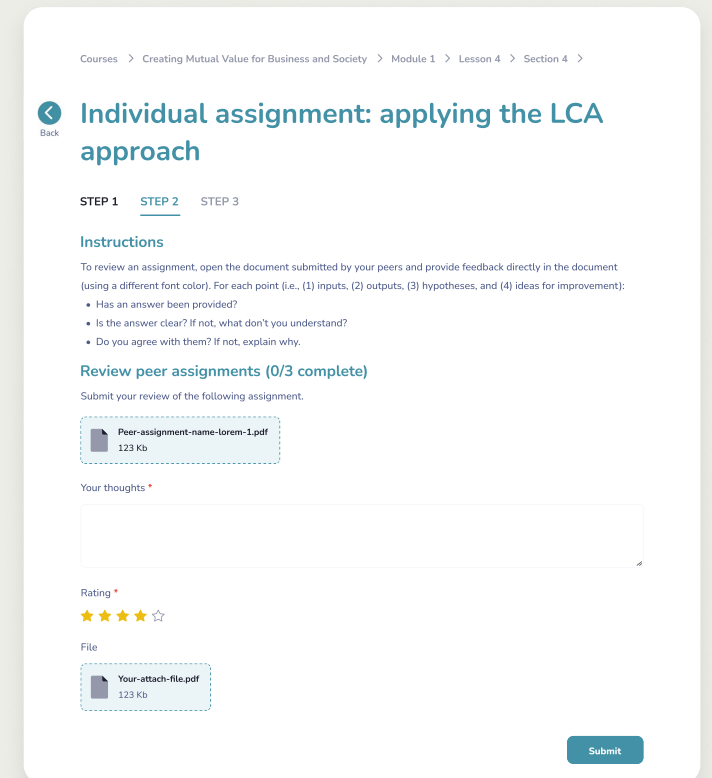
Courses > Creating Mutual Value for Business and Society > Module 1 > Lesson 4 > Section 4 >

Back

Individual assignment: applying the LCA approach

STEP 1 STEP 2 STEP 3

Instructions

To review an assignment, open the document submitted by your peers and provide feedback directly in the document (using a different font color). For each point (i.e., (1) inputs, (2) outputs, (3) hypotheses, and (4) ideas for improvement):

- Has an answer been provided?
- Is the answer clear? If not, what don't you understand?
- Do you agree with them? If not, explain why.

Review peer assignments (0/3 complete)

Submit your review of the following assignment.

Peer-assignment-name-lorem-1.pdf
123 Kb

Your thoughts *

Rating *

File

Your-attach-file.pdf
123 Kb

Submit